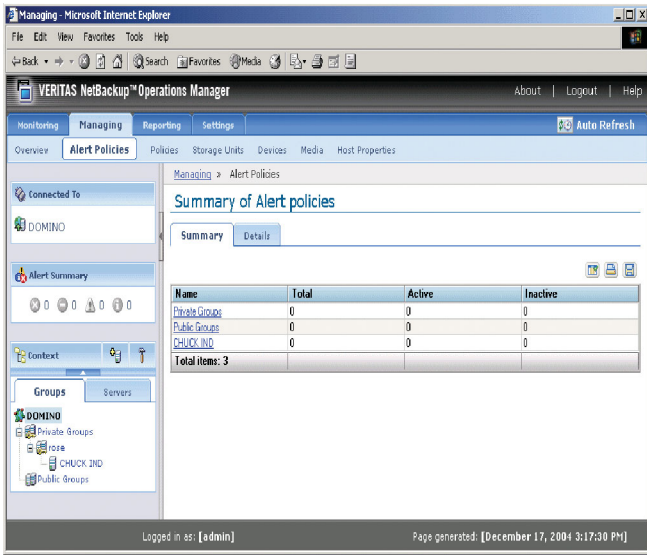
Managing - Microsoft Internet Explorer

File Edit View Favorites Tools Help

Back Search Favorites Media

VERITAS NetBackup™ Operations Manager

About | Logout | Help

Monitoring Managing Reporting Settings

Auto Refresh

Overview Alert Policies Policies Storage Units Devices Media Host Properties

Connected To

DOMINO

Alert Summary

0 0 0 0

Context

Groups Servers

DOMINO
Private Groups
rose
CHUCK IND
Public Groups

Managing » Alert Policies

Summary of Alert policies

Summary Details

| Name | Total | Active | Inactive |
|---|---|---|---|
| Private Groups | 0 | 0 | 0 |
| Public Groups | 0 | 0 | 0 |
| CHUCK IND | 0 | 0 | 0 |
| Total items: 3 | | | |

Logged in as: [admin]

Page generated: [December 17, 2004 3:17:30 PM]